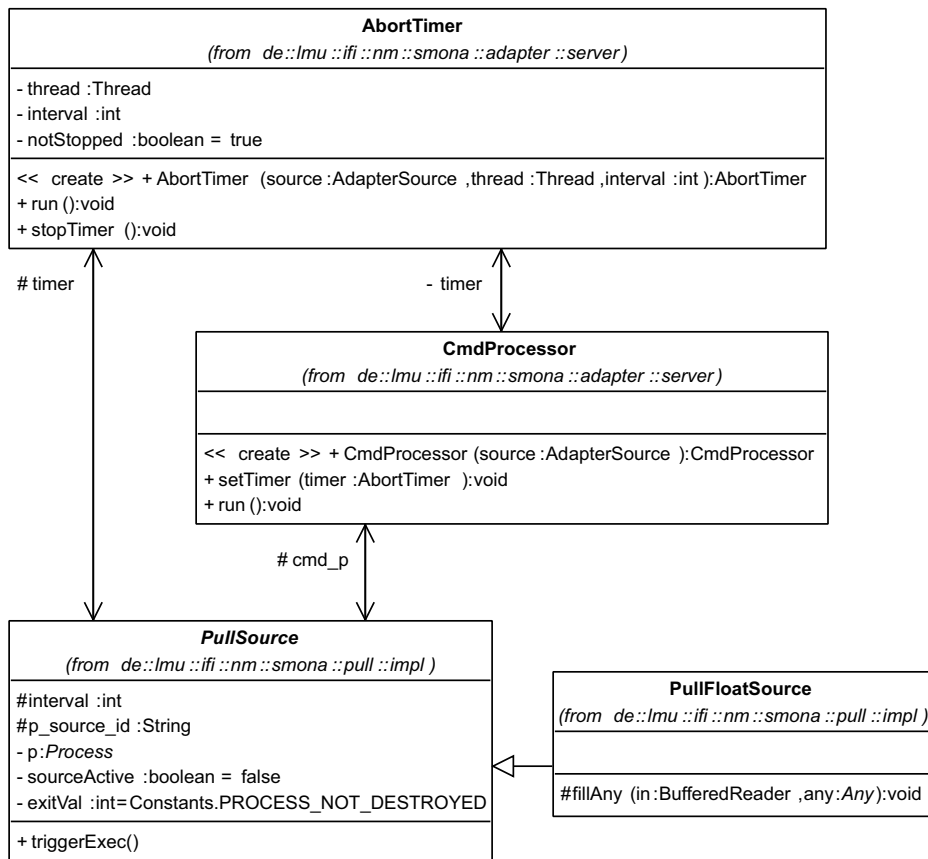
AbortTimer
(from de::lmu ::ifi ::nm ::smona ::adapter ::server)

- thread :Thread
- interval :int
- notStopped :boolean = true

<< create >> + AbortTimer (source :AdapterSource ,thread :Thread ,interval :int ):AbortTimer
+ run ():void
+ stopTimer ():void

# timer

- timer

CmdProcessor
(from de::lmu ::ifi ::nm ::smona ::adapter ::server)

<< create >> + CmdProcessor (source :AdapterSource ):CmdProcessor
+ setTimer (timer :AbortTimer ):void
+ run ():void

# cmd_p

PullSource
(from de::lmu ::ifi ::nm ::smona ::pull ::impl )

#interval :int
#p_source_id :String
- p:Process
- sourceActive :boolean = false
- exitVal :int= Constants.PROCESS_NOT_DESTROYED

+ triggerExec()

PullFloatSource
(from de::lmu ::ifi ::nm ::smona ::pull ::impl )

#fillAny (in:BufferedReader ,any:Any):void